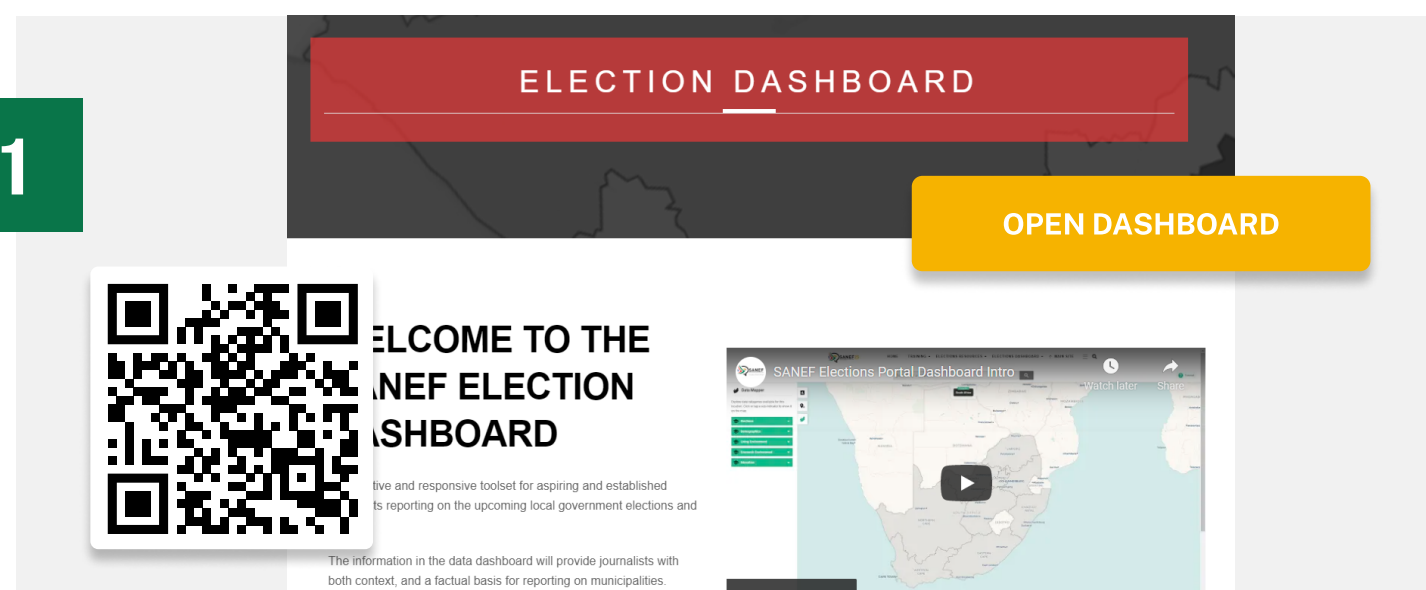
1

ELECTION DASHBOARD

OPEN DASHBOARD

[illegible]ELCOME TO THE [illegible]ANEF ELECTION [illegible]ASHBOARD

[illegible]tive and responsive toolset for aspiring and established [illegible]ts reporting on the upcoming local government elections and

The information in the data dashboard will provide journalists with both context, and a factual basis for reporting on municipalities.

SANEF Elections Portal Dashboard Intro

Watch later

Share